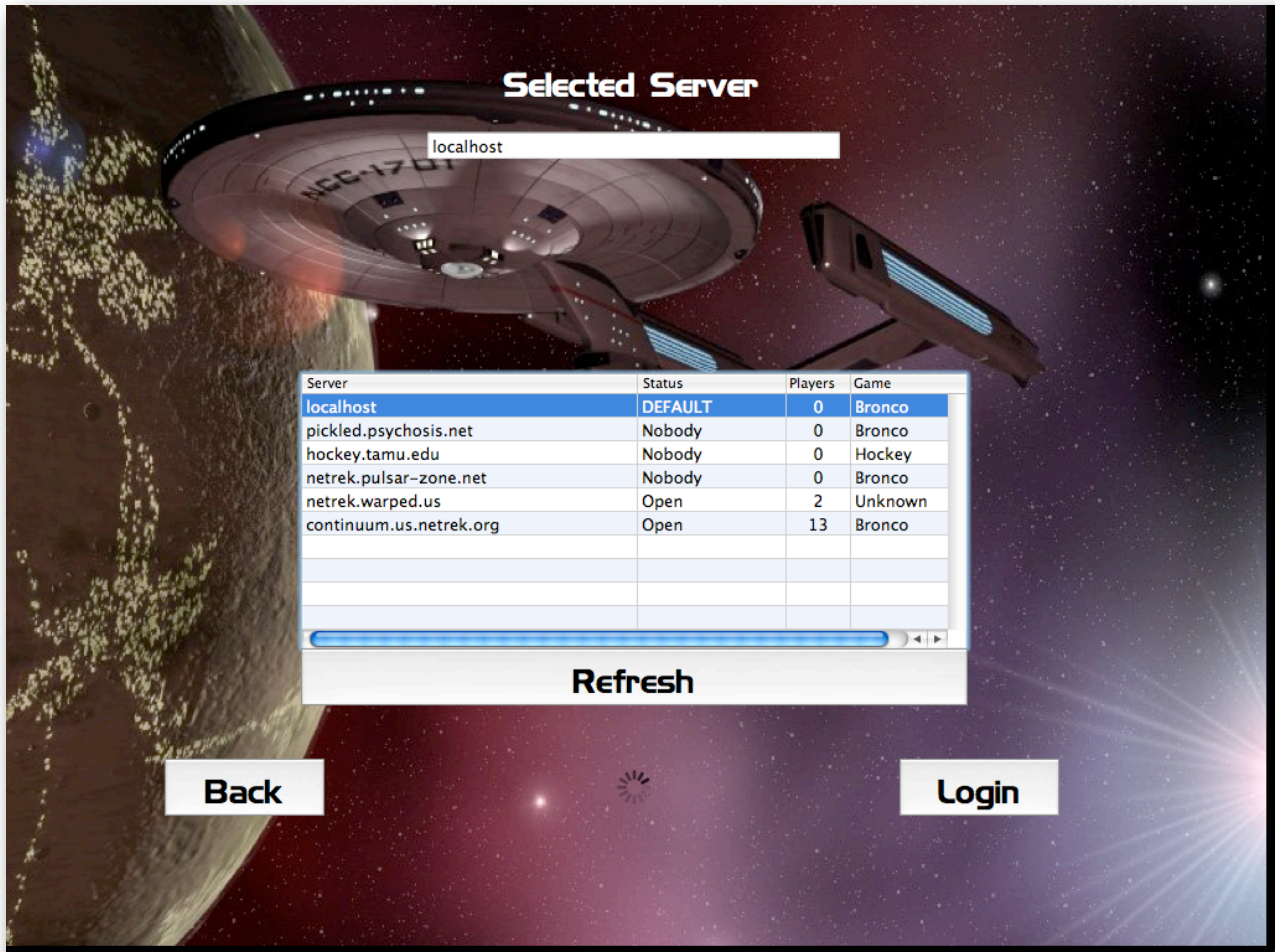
Selected Server

localhost

NCC-1701

| Server | Status | Players | Game |
|---|---|---|---|
| localhost | DEFAULT | 0 | Bronco |
| pickled.psychosis.net | Nobody | 0 | Bronco |
| hockey.tamu.edu | Nobody | 0 | Hockey |
| netrek.pulsar-zone.net | Nobody | 0 | Bronco |
| netrek.warped.us | Open | 2 | Unknown |
| continuum.us.netrek.org | Open | 13 | Bronco |

Refresh

Back

Login